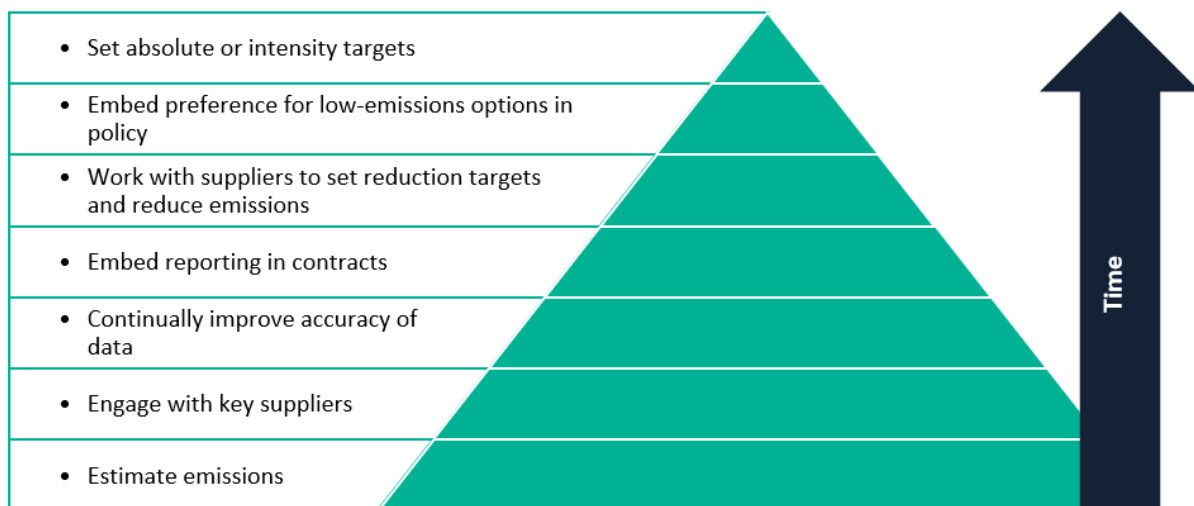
- Set absolute or intensity targets
- Embed preference for low-emissions options in policy
- Work with suppliers to set reduction targets and reduce emissions
- Embed reporting in contracts
- Continually improve accuracy of data
- Engage with key suppliers
- Estimate emissions

Time